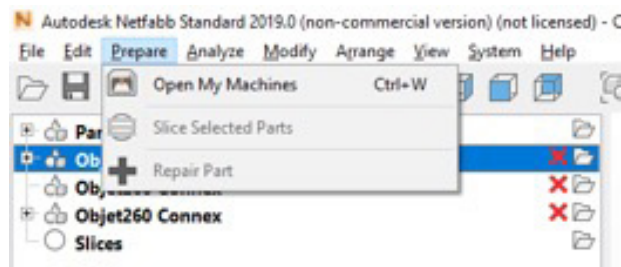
N Autodesk Netfabb Standard 2019.0 (non-commercial version) (not licensed) - C

File Edit Prepare Analyze Modify Arrange View System Help

Open My Machines Ctrl+W

Slice Selected Parts

Repair Part

Par

Ob

Objet260 Connex

Objet260 Connex

Slices